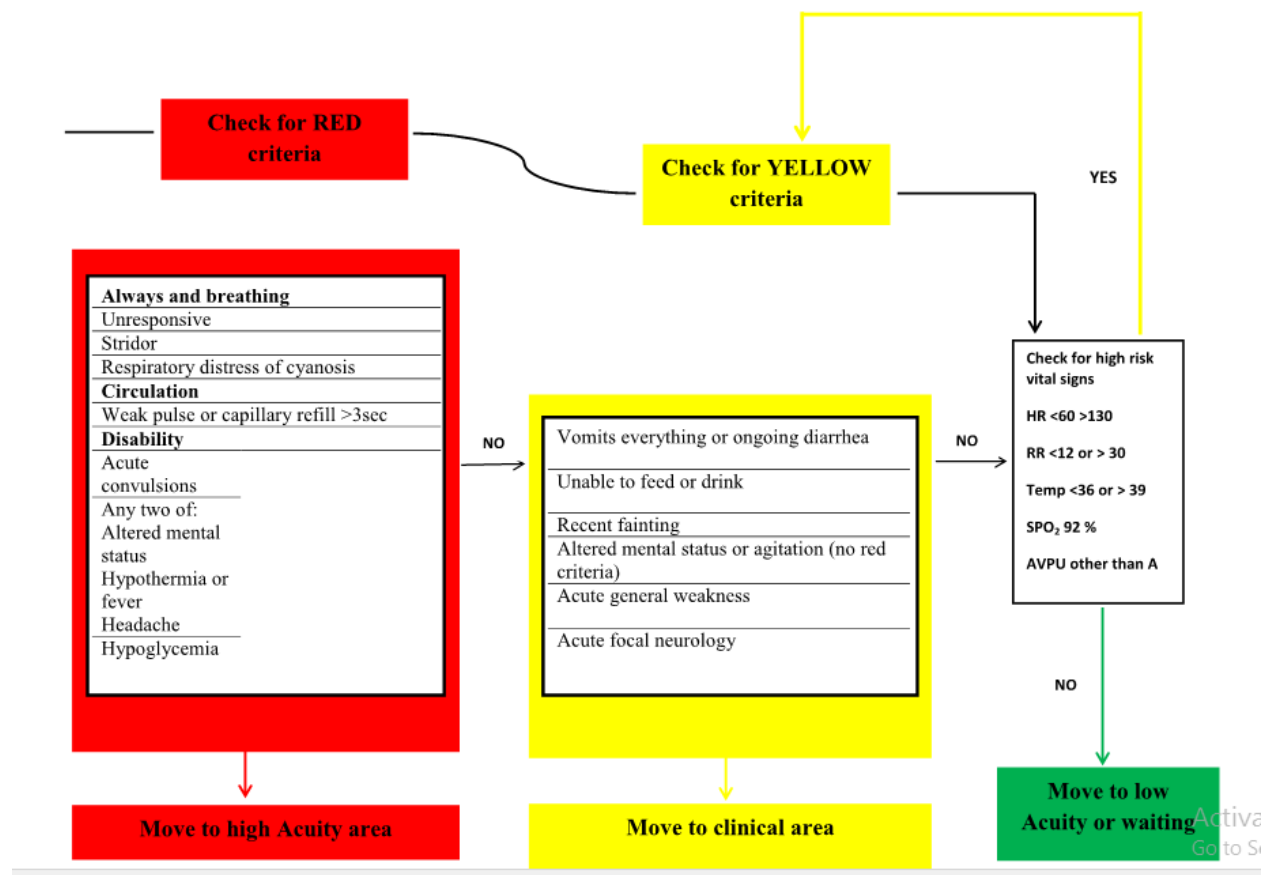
Check for RED criteria

Check for YELLOW criteria

YES

Always and breathing
Unresponsive
Stridor
Respiratory distress of cyanosis
Circulation
Weak pulse or capillary refill >3sec
Disability
Acute convulsions
Any two of:
Altered mental status
Hypothermia or fever
Headache
Hypoglycemia

NO

Vomits everything or ongoing diarrhea
Unable to feed or drink
Recent fainting
Altered mental status or agitation (no red criteria)
Acute general weakness
Acute focal neurology

NO

Check for high risk vital signs
HR <60 >130
RR <12 or > 30
Temp <36 or > 39
SPO$_2$ 92 %
AVPU other than A

NO

Move to high Acuity area

Move to clinical area

Move to low Acuity or waiting

Activa
Go to Se